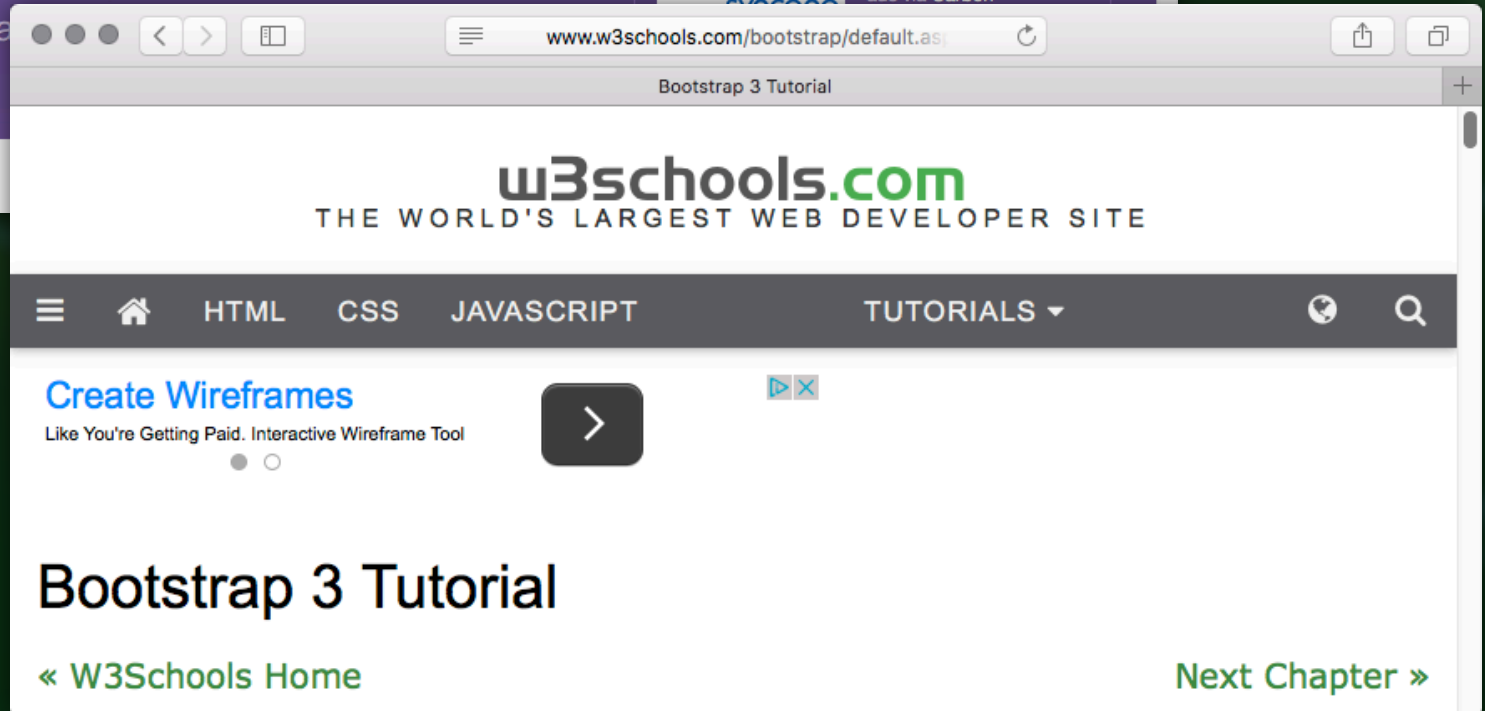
www.w3schools.com/bootstrap/default.as

Bootstrap 3 Tutorial

w3schools.com
THE WORLD'S LARGEST WEB DEVELOPER SITE

HTML CSS JAVASCRIPT TUTORIALS

Create Wireframes
Like You're Getting Paid. Interactive Wireframe Tool

Bootstrap 3 Tutorial

« W3Schools Home

Next Chapter »